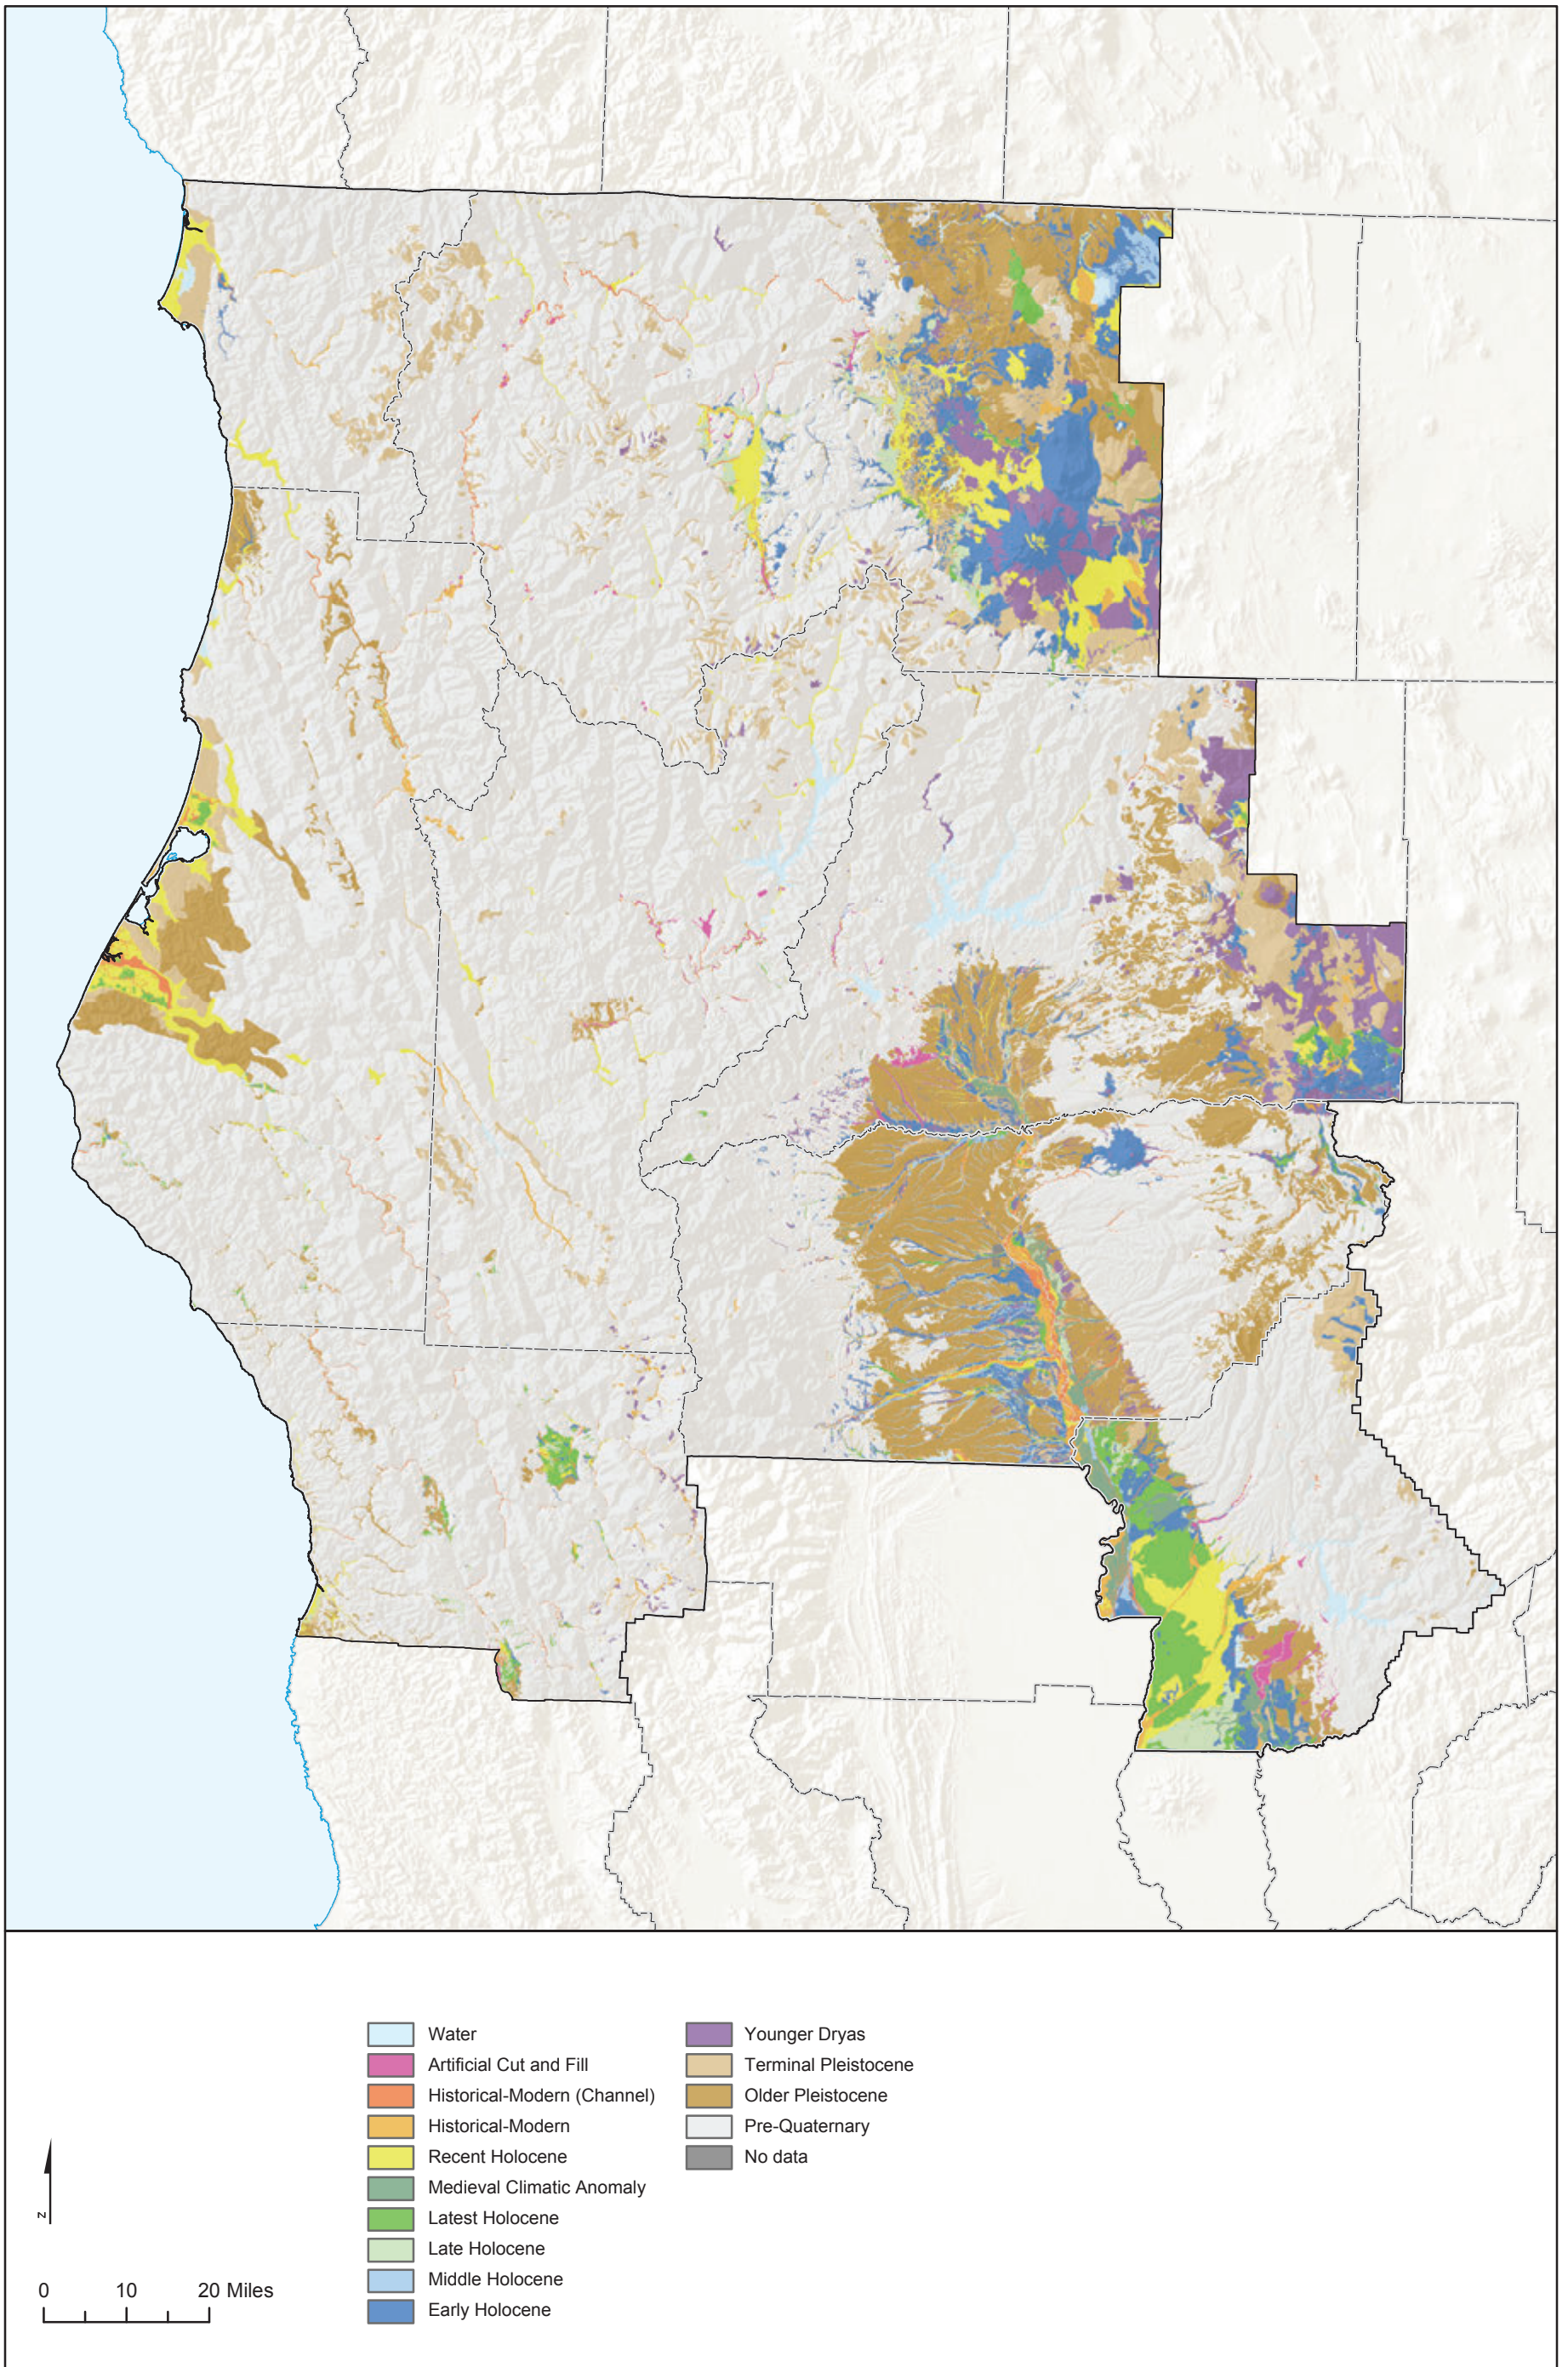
Water
Artificial Cut and Fill
Historical-Modern (Channel)
Historical-Modern
Recent Holocene
Medieval Climatic Anomaly
Latest Holocene
Late Holocene
Middle Holocene
Early Holocene

Younger Dryas
Terminal Pleistocene
Older Pleistocene
Pre-Quaternary
No data

N

0 10 20 Miles